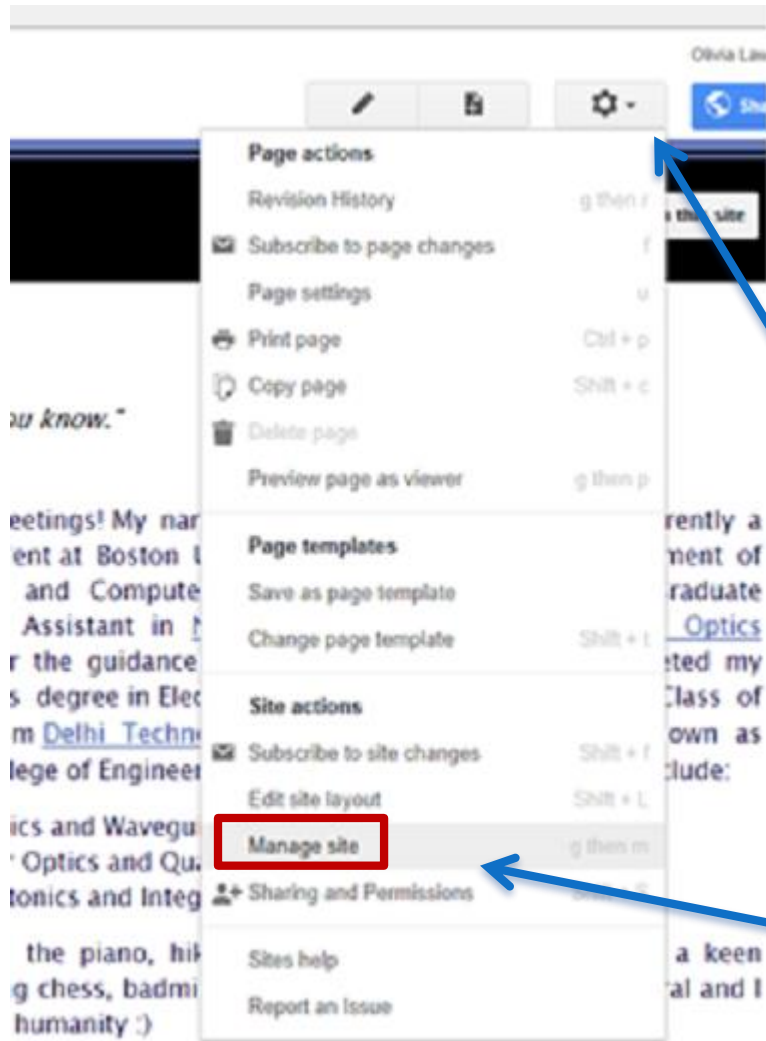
Olivia Lav

Page actions
Revision History g then r
Subscribe to page changes f
Page settings u
Print page Ctrl + p
Copy page Shift + c
Delete page
Preview page as viewer g then p

Page templates
Save as page template
Change page template Shift + t

Site actions
Subscribe to site changes Shift + f
Edit site layout Shift + L
Manage site g then m
Sharing and Permissions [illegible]

Sites help
Report an Issue

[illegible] this site

ou know."

eetings! My nar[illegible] rently a ent at Boston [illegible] ment of and Compute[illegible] raduate Assistant in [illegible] Optics r the guidance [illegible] eted my s degree in Elec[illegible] Class of m Delhi Techn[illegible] own as lege of Engineer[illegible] clude:

ics and Wavegu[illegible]
Optics and Qu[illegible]
tonics and Integ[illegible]

the piano, hik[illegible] a keen g chess, badmi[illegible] al and l humanity :)